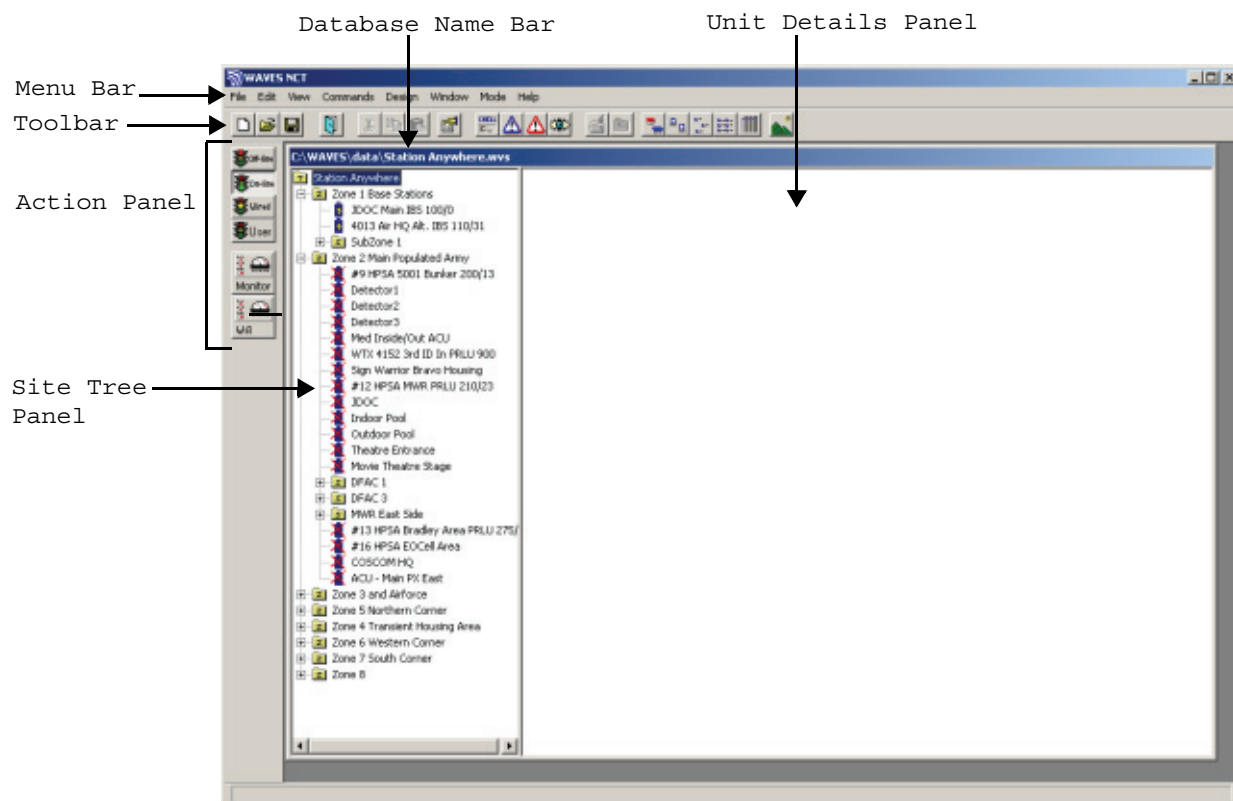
Database Name Bar

Unit Details Panel

Menu Bar

Toolbar

Action Panel

Site Tree Panel

WAVES NCT

File Edit View Commands Design Window Mode Help

C:\WAVES\data\Station Anywhere.wvs

Off-line
On-line
Unrel
User
Monitor
WA

Station Anywhere
Zone 1 Base Stations
JDOC Main IBS 100/0
4013 Air HQ Alt. IBS 110/31
SubZone 1
Zone 2 Main Populated Army
#9 HPSA 5001 Bunker 200/13
Detector1
Detector2
Detector3
Med Inside/Out ACU
WTX 4152 3rd ID In PRLU 900
Sign Warrior Bravo Housing
#12 HPSA MWR PRLU 210/23
JDOC
Indoor Pool
Outdoor Pool
Theatre Entrance
Movie Theatre Stage
DFAC 1
DFAC 3
MWR East Side
#13 HPSA Bradley Area PRLU 275/
#16 HPSA EOCell Area
COSCOM HQ
ACU - Main PX East
Zone 3 and Airforce
Zone 5 Northern Corner
Zone 4 Transient Housing Area
Zone 6 Western Corner
Zone 7 South Corner
Zone 8